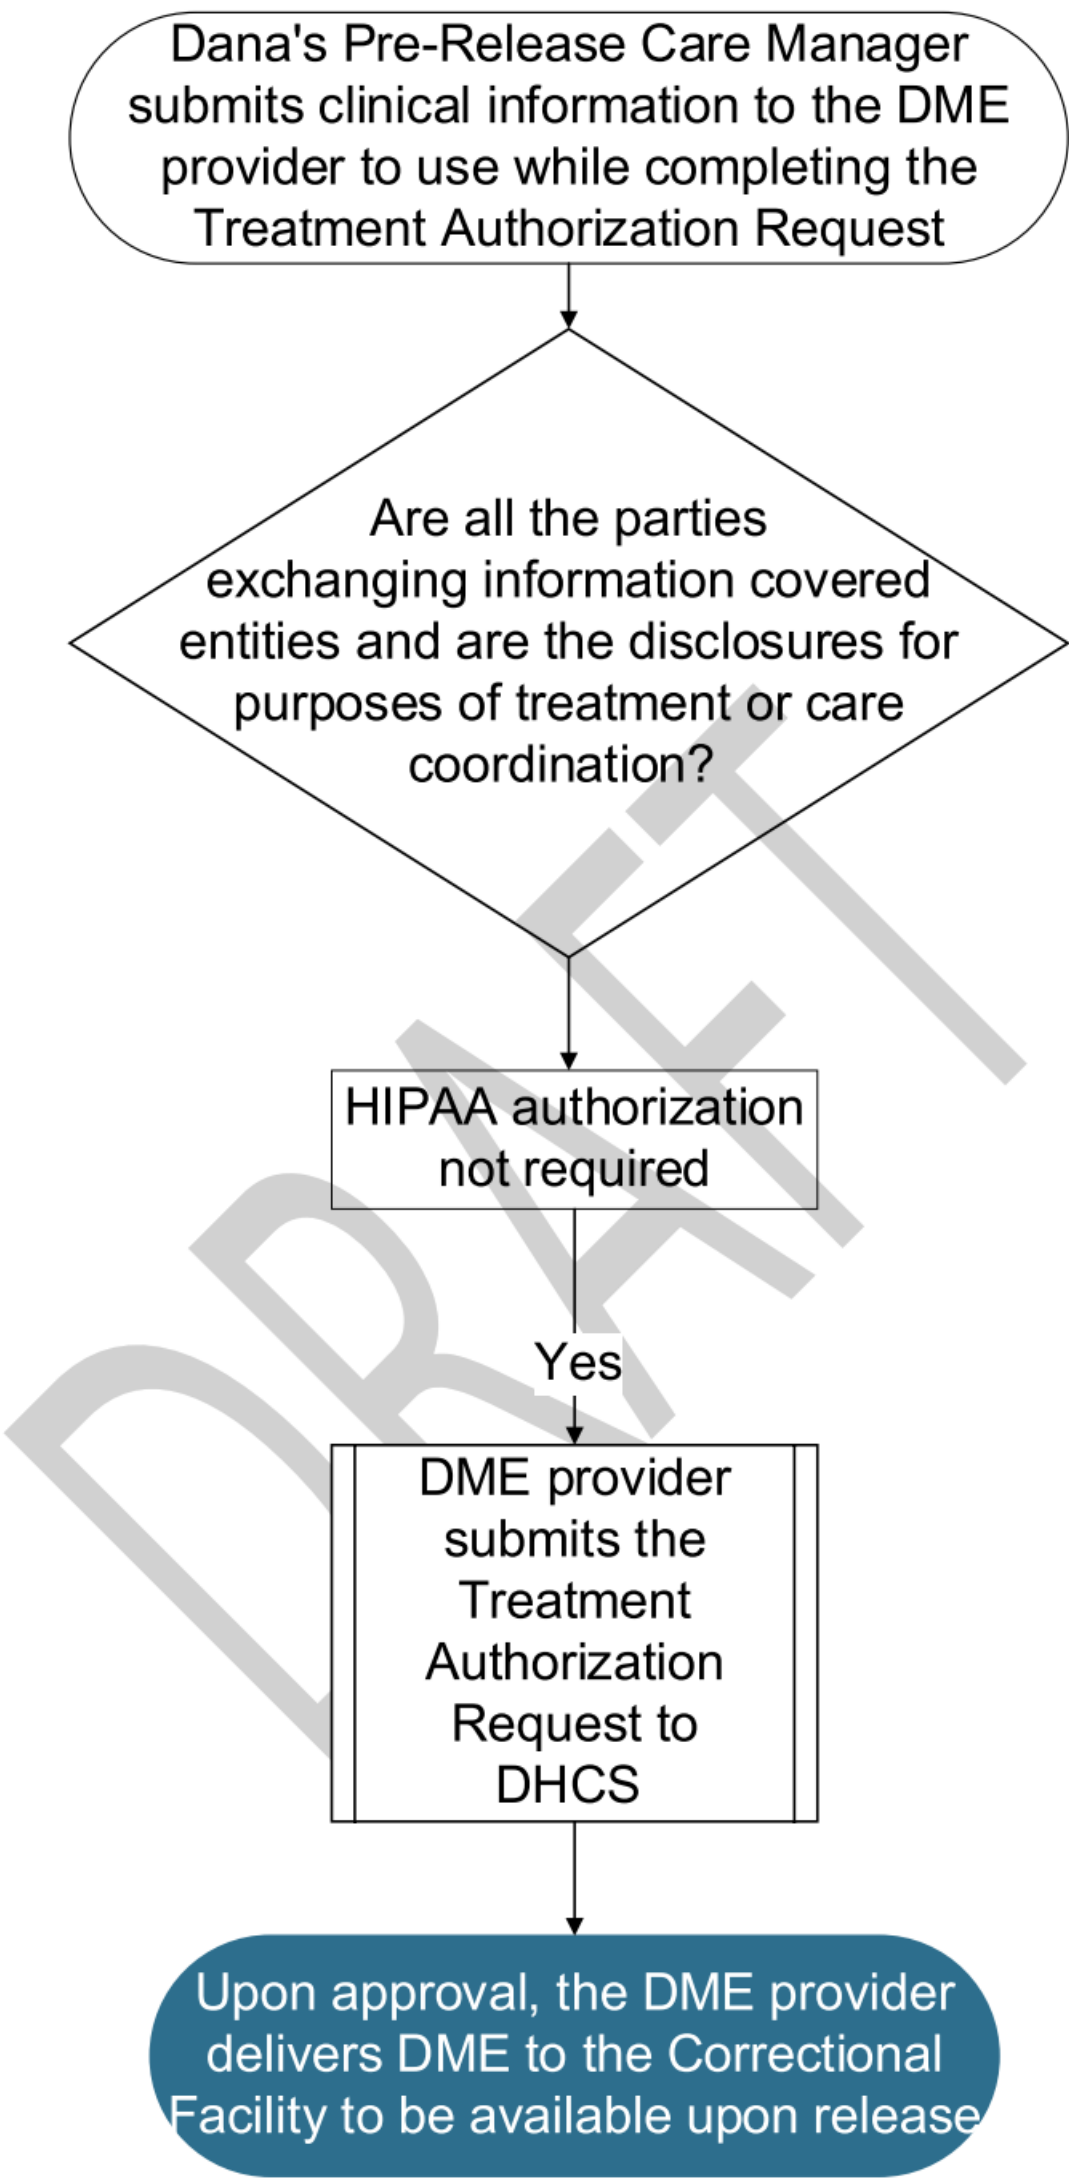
Dana's Pre-Release Care Manager submits clinical information to the DME provider to use while completing the Treatment Authorization Request

Are all the parties exchanging information covered entities and are the disclosures for purposes of treatment or care coordination?

HIPAA authorization not required

Yes

DME provider submits the Treatment Authorization Request to DHCS

Upon approval, the DME provider delivers DME to the Correctional Facility to be available upon release

DRAFT